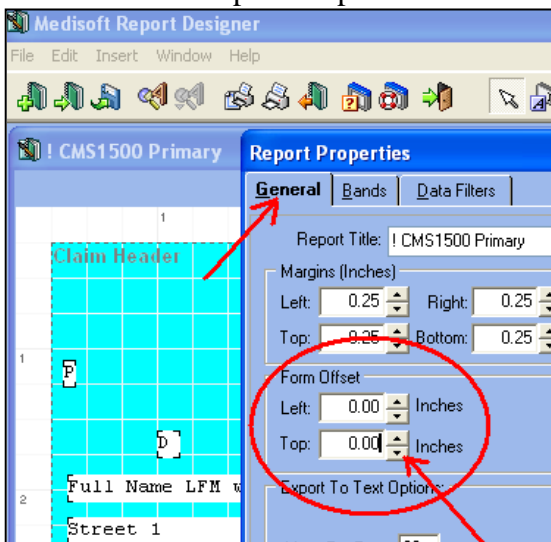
Medisoft Report Designer

File Edit Insert Window Help

! CMS1500 Primary

1

Claim Header

1

P

D

2

Full Name LFM w

Street 1

Report Properties

General Bands Data Filters

Report Title: ! CMS1500 Primary

Margins (Inches)

Left: 0.25 Right: 0.25

Top: 0.25 Bottom: 0.25

Form Offset

Left: 0.00 Inches

Top: 0.00 Inches

Export To Text Options: